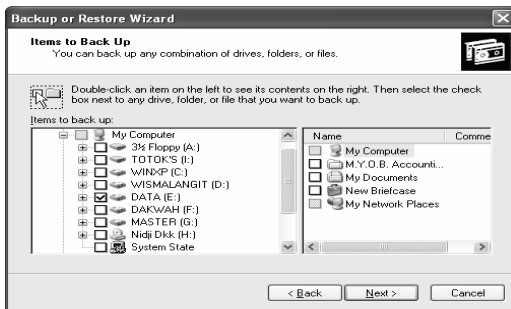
Backup or Restore Wizard

Items to Back Up
You can back up any combination of drives, folders, or files.

Double-click an item on the left to see its contents on the right. Then select the check box next to any drive, folder, or file that you want to back up.

Items to back up:

My Computer
3½ Floppy (A:)
TOTOK'S (I:)
WINXP (C:)
WISMALANGIT (D:)
DATA (E:)
DAKWAH (F:)
MASTER (G:)
Nidji Dkk (H:)
System State

| Name | Comme |
|---|---|
| My Computer | |
| M.Y.O.B. Accounti... | |
| My Documents | |
| New Briefcase | |
| My Network Places | |

< Back | Next > | Cancel